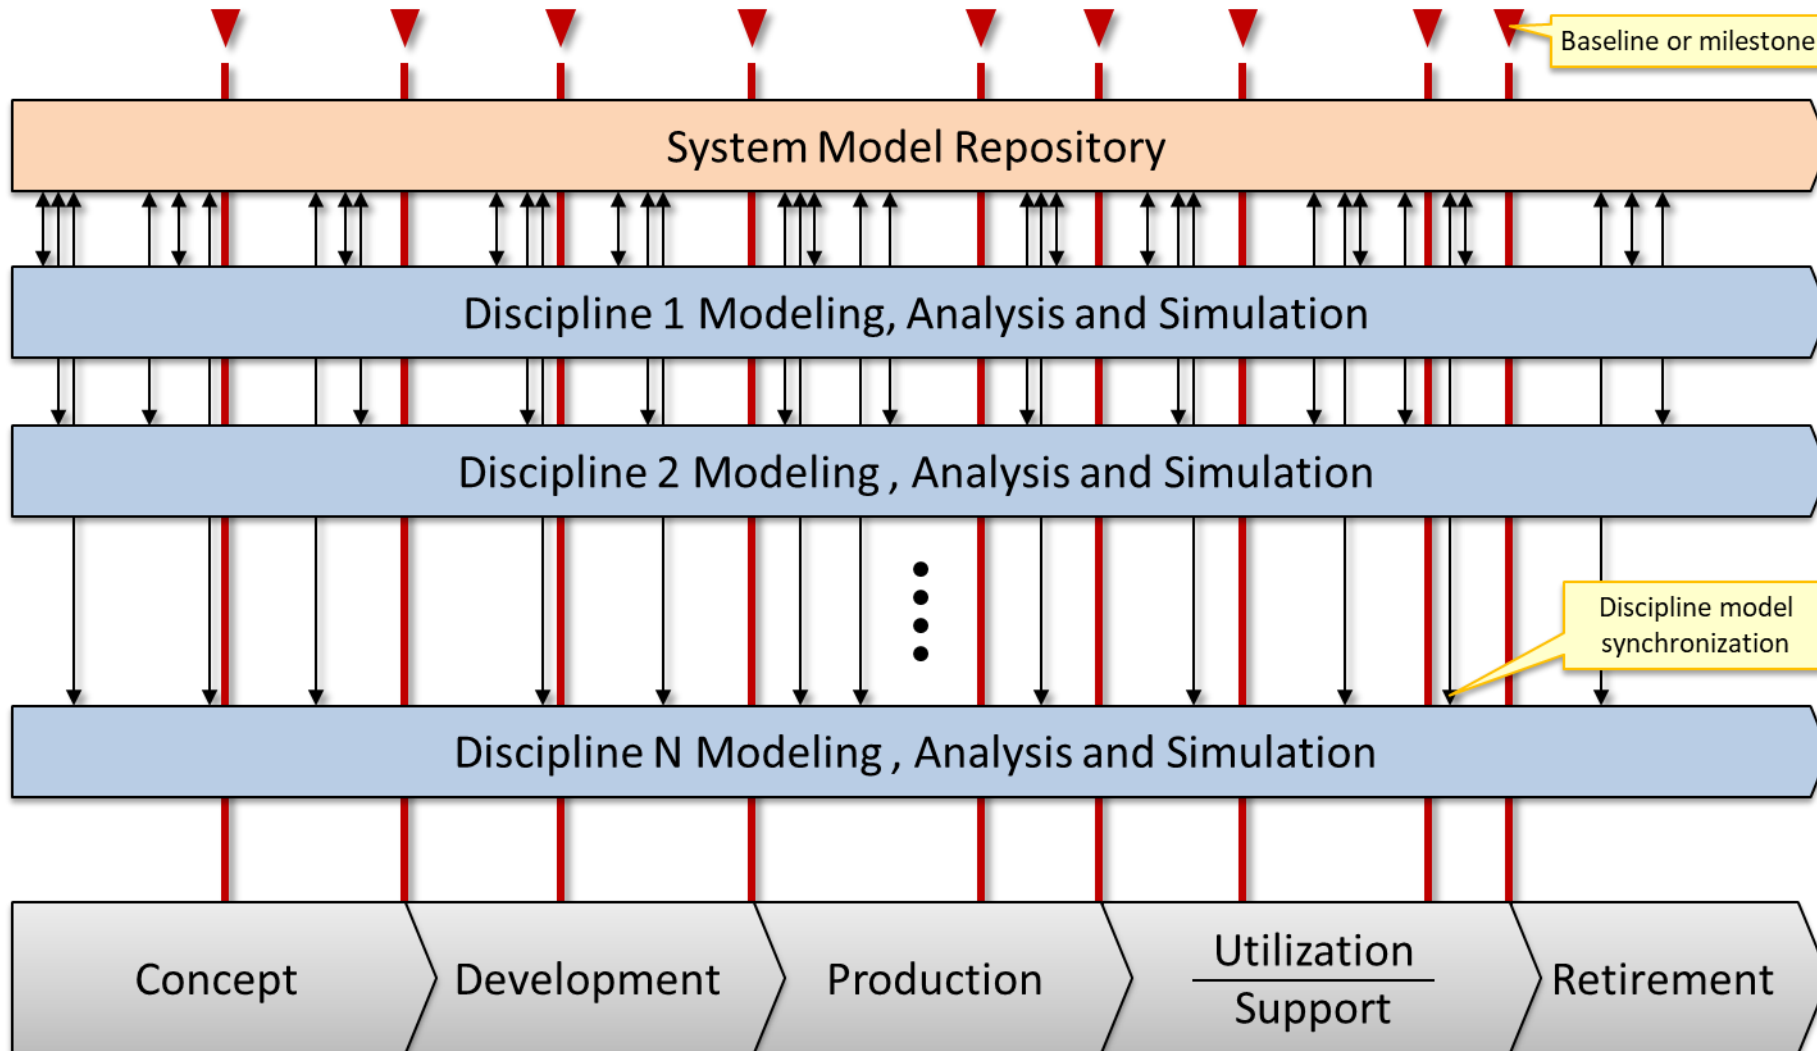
Baseline or milestone

System Model Repository

Discipline 1 Modeling, Analysis and Simulation

Discipline 2 Modeling , Analysis and Simulation

Discipline model synchronization

Discipline N Modeling , Analysis and Simulation

Concept

Development

Production

Utilization
Support

Retirement